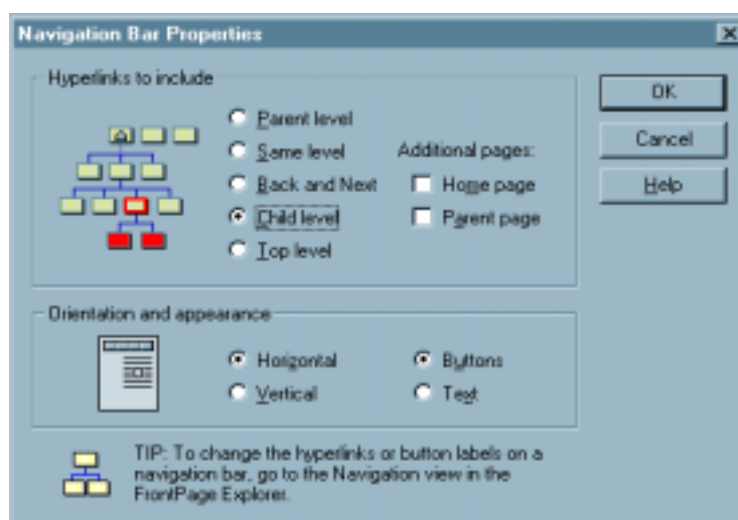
Navigation Bar Properties

×

Hyperlinks to include

Parent level

Same level

Back and Next

Child level

Top level

Additional pages:

Home page

Parent page

OK

Cancel

Help

Orientation and appearance

Horizontal

Vertical

Buttons

Text

TIP: To change the hyperlinks or button labels on a navigation bar, go to the Navigation view in the FrontPage Explorer.